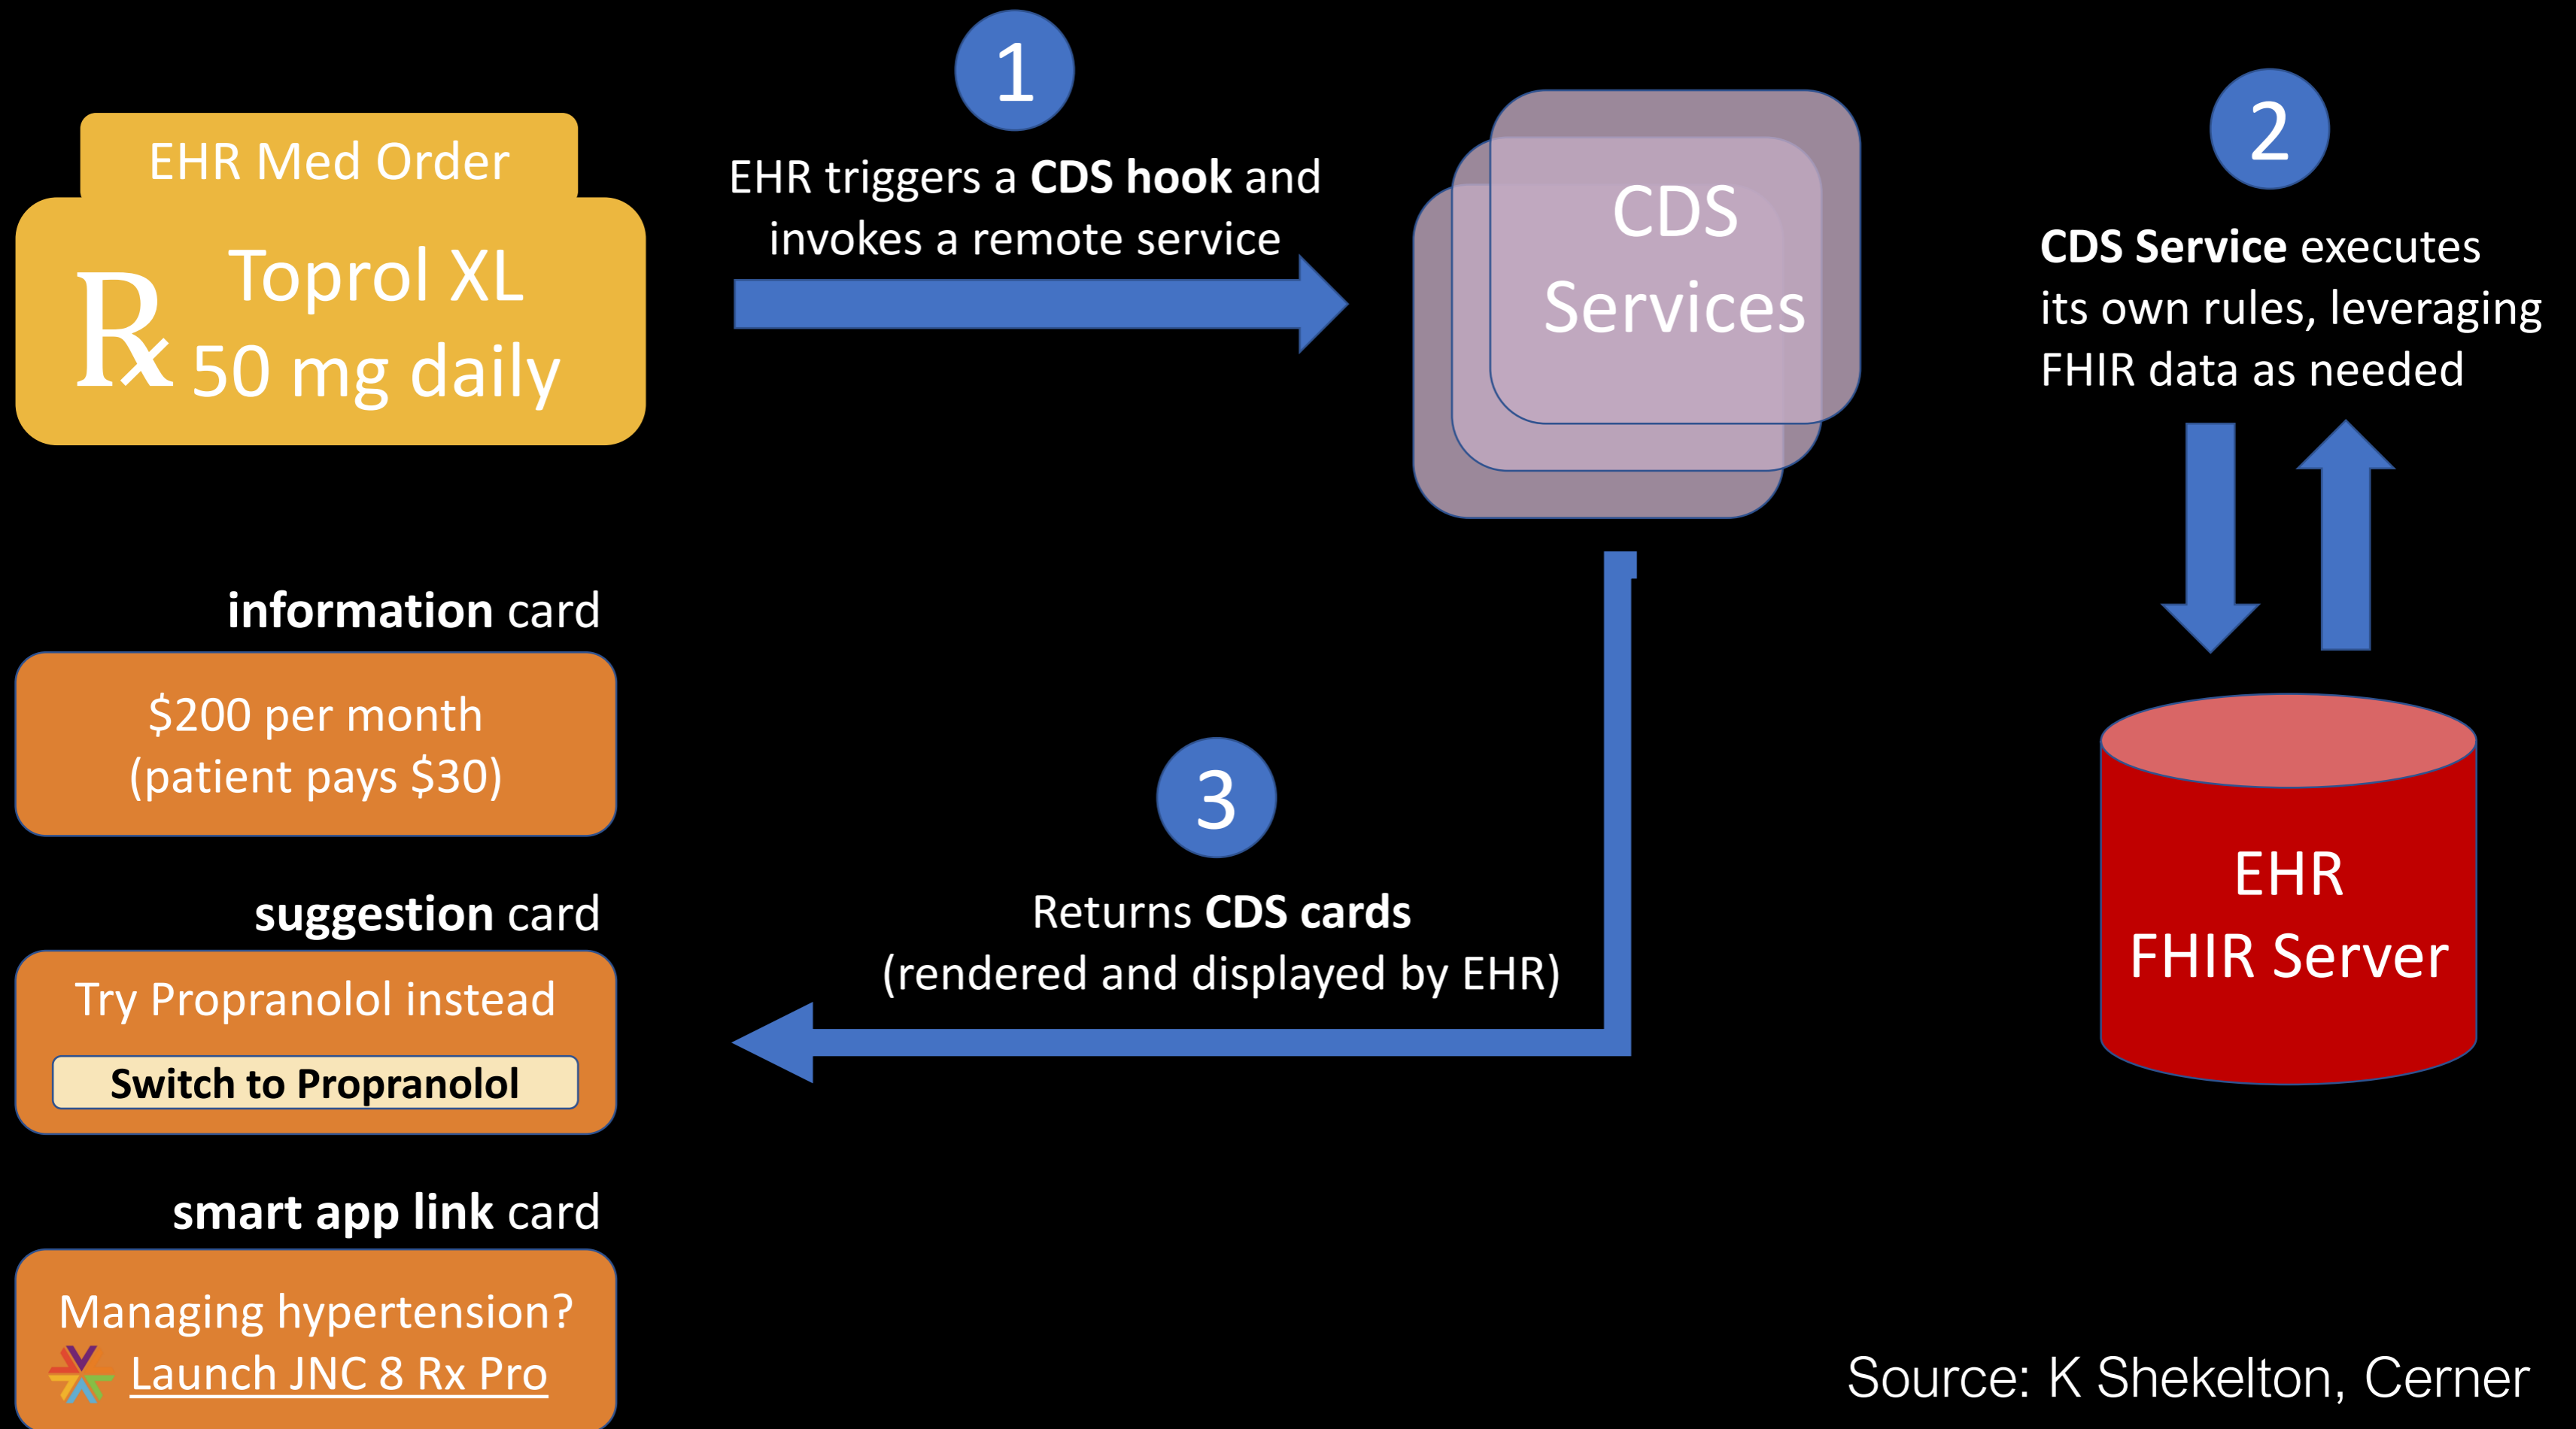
EHR Med Order

℞ Toprol XL 50 mg daily

1

EHR triggers a **CDS hook** and invokes a remote service

CDS Services

2

**CDS Service** executes its own rules, leveraging FHIR data as needed

EHR FHIR Server

**information** card

$200 per month (patient pays $30)

**suggestion** card

Try Propranolol instead

**Switch to Propranolol**

**smart app link** card

Managing hypertension?

Launch JNC 8 Rx Pro

3

Returns **CDS cards** (rendered and displayed by EHR)

Source: K Shekelton, Cerner